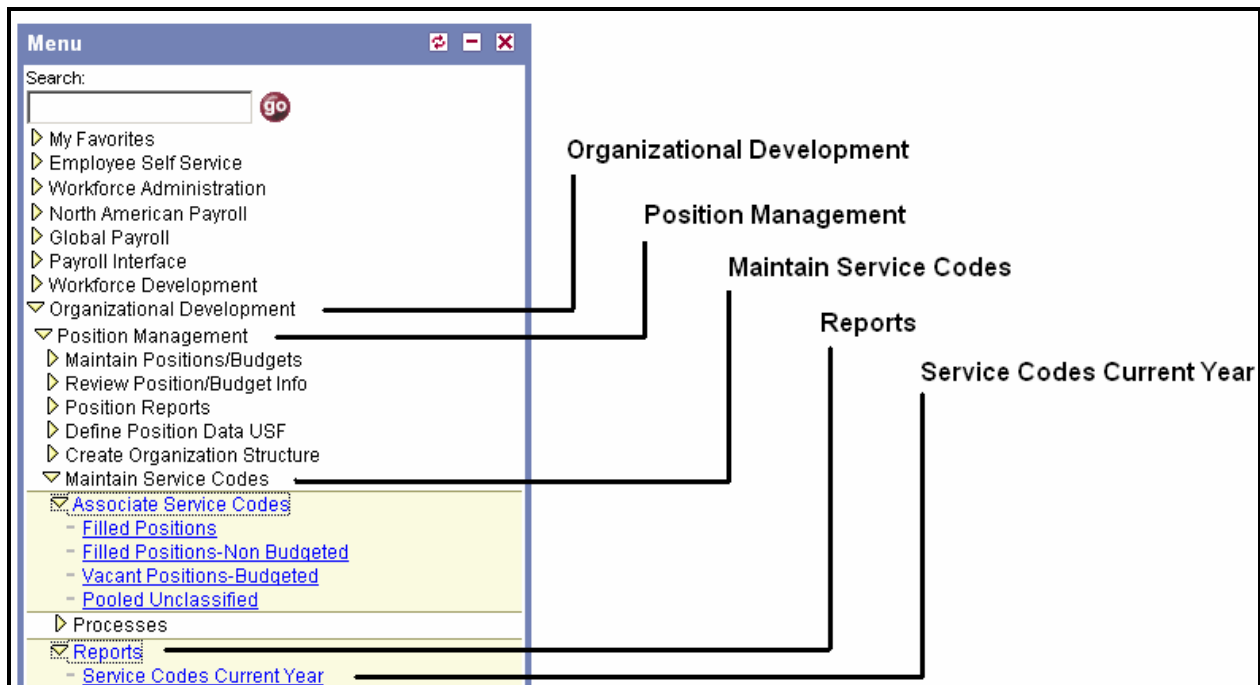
Menu

Search:

go

My Favorites
Employee Self Service
Workforce Administration
North American Payroll
Global Payroll
Payroll Interface
Workforce Development
Organizational Development
Position Management
Maintain Positions/Budgets
Review Position/Budget Info
Position Reports
Define Position Data USF
Create Organization Structure
Maintain Service Codes
Associate Service Codes
- Filled Positions
- Filled Positions-Non Budgeted
- Vacant Positions-Budgeted
- Pooled Unclassified
Processes
Reports
- Service Codes Current Year

Organizational Development

Position Management

Maintain Service Codes

Reports

Service Codes Current Year